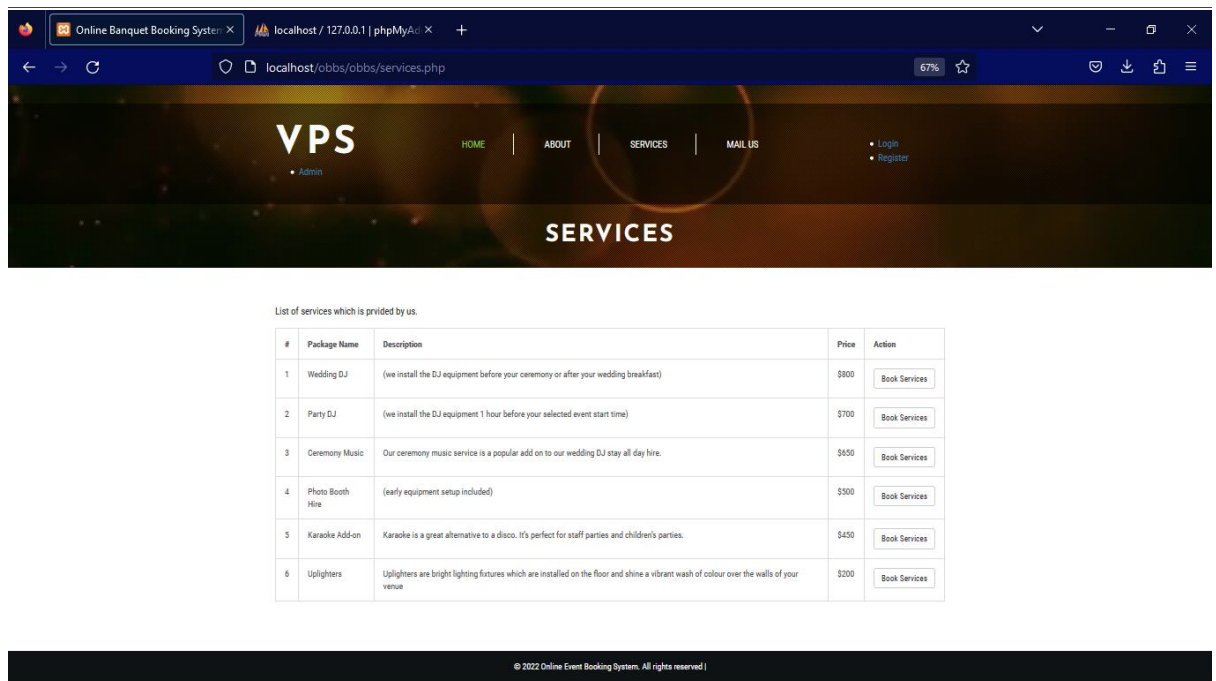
Online Banquet Booking Systen ×
localhost / 127.0.0.1 | phpMyAd ×
+

localhost/obbs/obbs/services.php
67%

VPS
• Admin

HOME
ABOUT
SERVICES
MAIL US

• Login
• Register

SERVICES

List of services which is prvided by us.

| # | Package Name | Description | Price | Action |
|---|---|---|---|---|
| 1 | Wedding DJ | (we install the DJ equipment before your ceremony or after your wedding breakfast) | \$800 | Book Services |
| 2 | Party DJ | (we install the DJ equipment 1 hour before your selected event start time) | \$700 | Book Services |
| 3 | Ceremony Music | Our ceremony music service is a popular add on to our wedding DJ stay all day hire. | \$650 | Book Services |
| 4 | Photo Booth Hire | (early equipment setup included) | \$500 | Book Services |
| 5 | Karaoke Add-on | Karaoke is a great alternative to a disco. It's perfect for staff parties and children's parties. | \$450 | Book Services |
| 6 | Uplighters | Uplighters are bright lighting fixtures which are installed on the floor and shine a vibrant wash of colour over the walls of your venue | \$200 | Book Services |

© 2022 Online Event Booking System. All rights reserved |